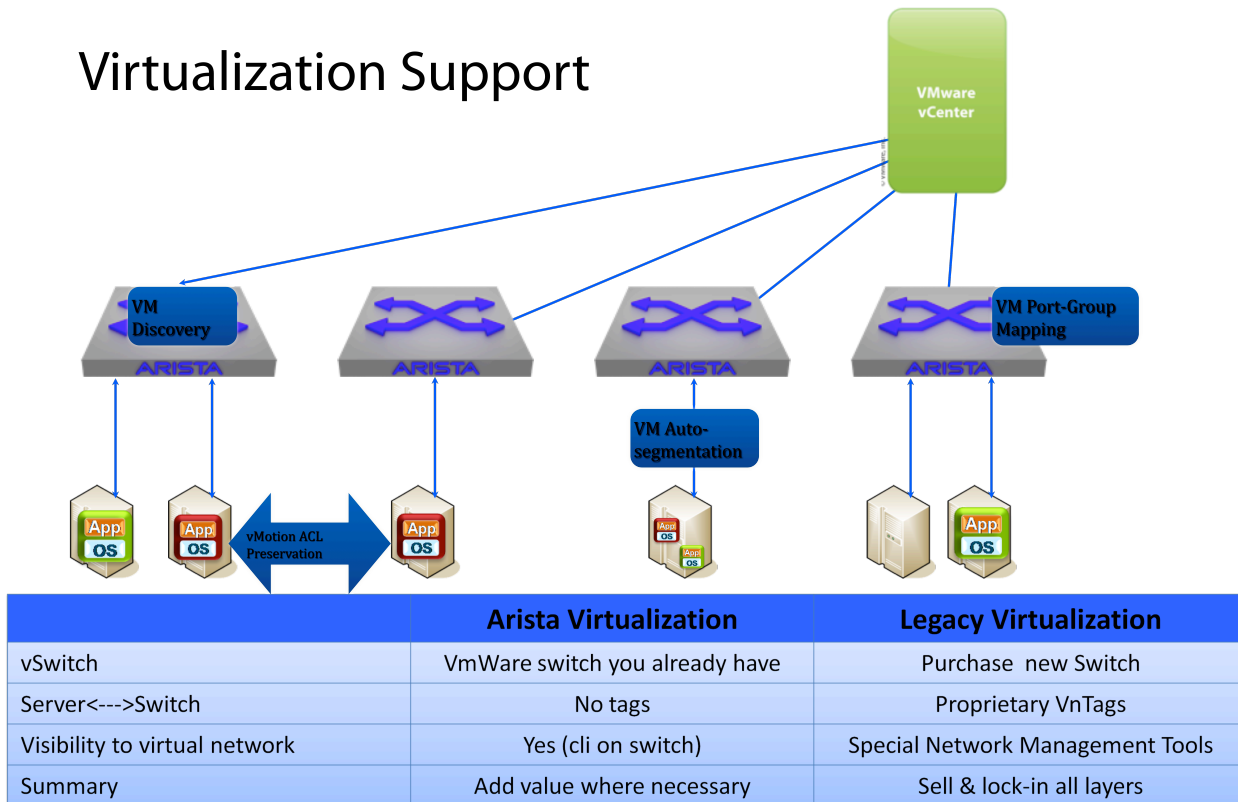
Virtualization Support

VMware vCenter

VM Discovery

ARISTA

ARISTA

ARISTA

VM Port-Group Mapping

ARISTA

VM Auto-segmentation

App OS

App OS

vMotion ACL Preservation

App OS

App OS

App OS

App OS

| | Arista Virtualization | Legacy Virtualization |
|---|---|---|
| vSwitch | VmWare switch you already have | Purchase new Switch |
| Server<--->Switch | No tags | Proprietary VnTags |
| Visibility to virtual network | Yes (cli on switch) | Special Network Management Tools |
| Summary | Add value where necessary | Sell & lock-in all layers |